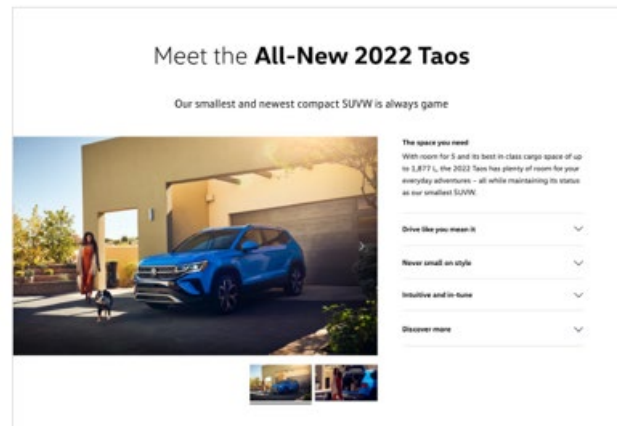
Meet the **All-New 2022 Taos**

Our smallest and newest compact SUVW is always game

The space you need

With room for 5 and its best in class cargo space of up to 1,877 L, the 2022 Taos has plenty of room for your everyday adventures – all while maintaining its status as our smallest SUVW.

Drive like you mean it

Never small on style

Intuitive and in-tune

Discover more